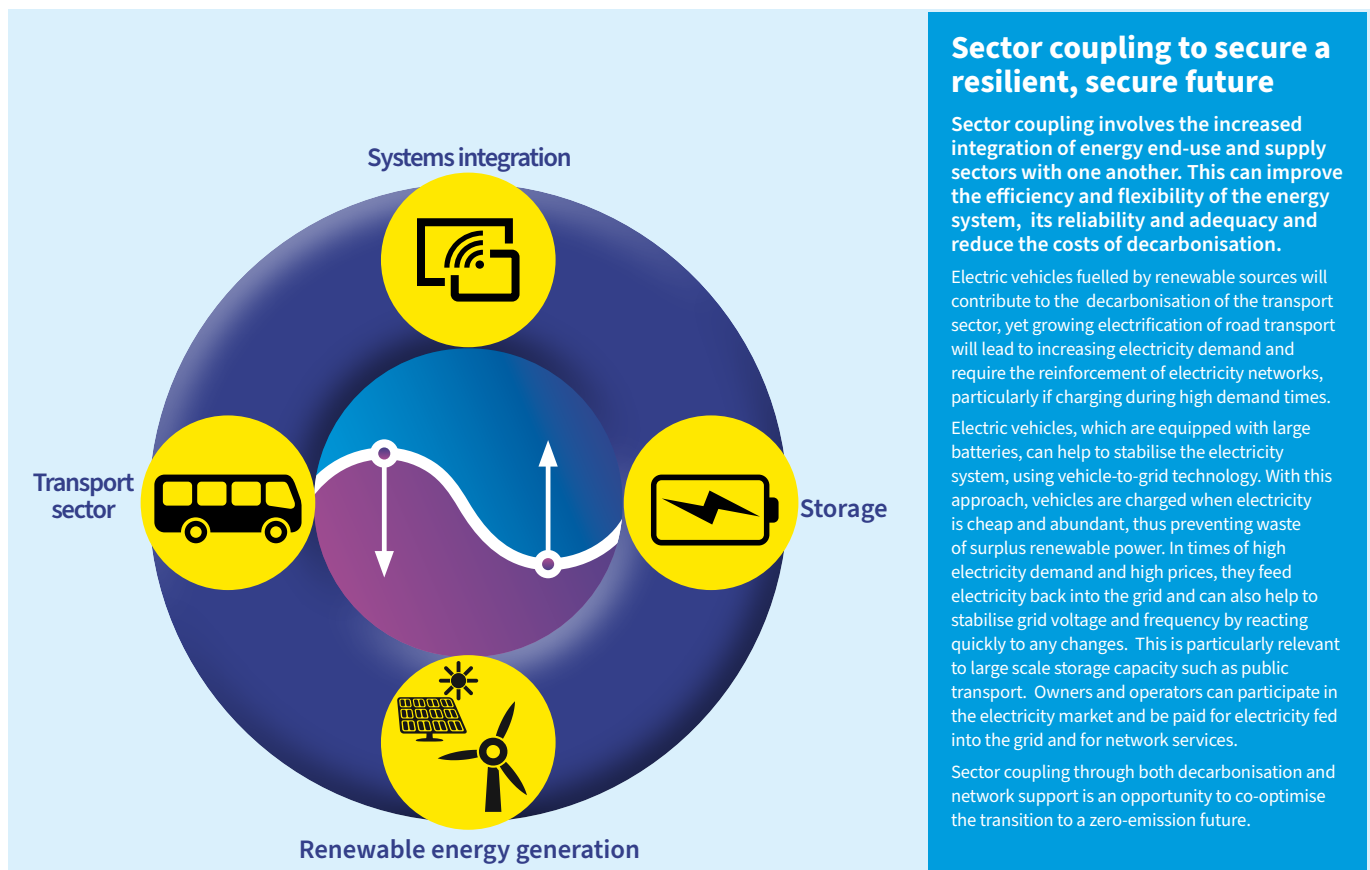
Systems integration

Transport sector

Storage

Renewable energy generation

Sector coupling to secure a resilient, secure future

Sector coupling involves the increased integration of energy end-use and supply sectors with one another. This can improve the efficiency and flexibility of the energy system, its reliability and adequacy and reduce the costs of decarbonisation.

Electric vehicles fuelled by renewable sources will contribute to the decarbonisation of the transport sector, yet growing electrification of road transport will lead to increasing electricity demand and require the reinforcement of electricity networks, particularly if charging during high demand times.

Electric vehicles, which are equipped with large batteries, can help to stabilise the electricity system, using vehicle-to-grid technology. With this approach, vehicles are charged when electricity is cheap and abundant, thus preventing waste of surplus renewable power. In times of high electricity demand and high prices, they feed electricity back into the grid and can also help to stabilise grid voltage and frequency by reacting quickly to any changes. This is particularly relevant to large scale storage capacity such as public transport. Owners and operators can participate in the electricity market and be paid for electricity fed into the grid and for network services.

Sector coupling through both decarbonisation and network support is an opportunity to co-optimise the transition to a zero-emission future.